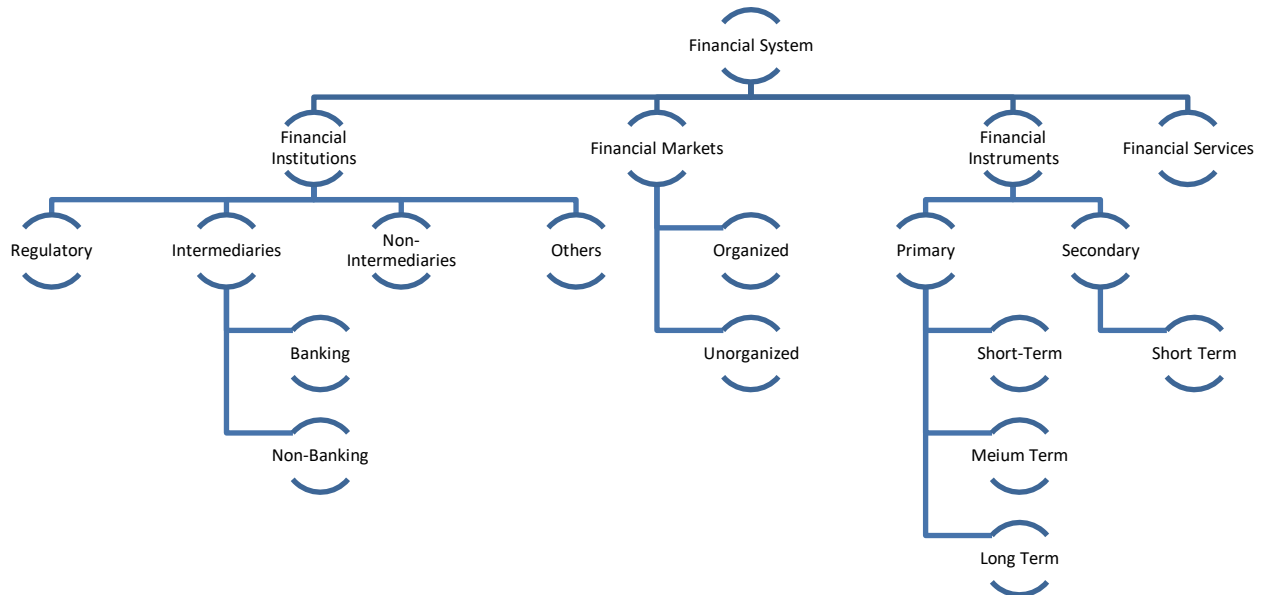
Financial System

Financial Institutions

Financial Markets

Financial Instruments

Financial Services

Regulatory

Intermediaries

Non-Intermediaries

Others

Organized

Unorganized

Primary

Secondary

Banking

Non-Banking

Short-Term

Meium Term

Long Term

Short Term